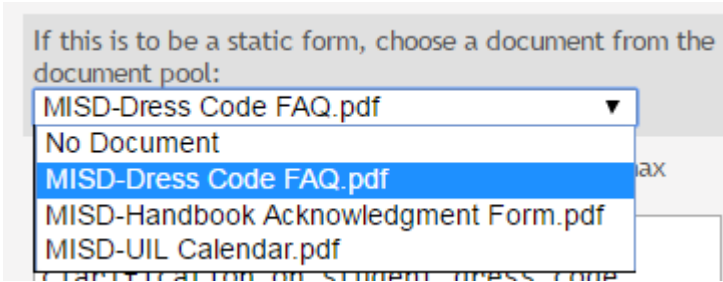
If this is to be a static form, choose a document from the document pool:

MISD-Dress Code FAQ.pdf ▼

No Document
MISD-Dress Code FAQ.pdf
MISD-Handbook Acknowledgment Form.pdf
MISD-UIL Calendar.pdf

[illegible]ax

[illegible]